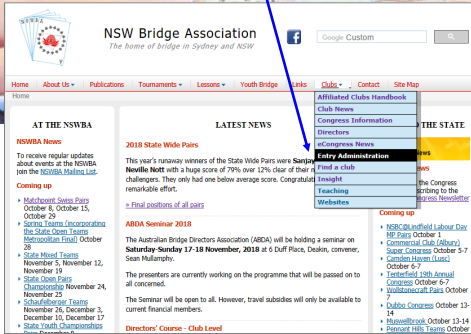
NSW Bridge Association
The home of bridge in Sydney and NSW

Google Custom

Home | About Us | Publications | Tournaments | Lessons | Youth Bridge | Links | Clubs | Contact | Site Map

Home

Affiliated Clubs Handbook
Club News
Congress Information
Directors
eCongress News
Entry Administration
Find a club
Insight
Teaching
Websites

AT THE NSWBA

NSWBA News

To receive regular updates about events at the NSWBA join the NSWBA Mailing List.

Coming up

Matchpoint Swiss Pairs October 8, October 15, October 29
Spring Teams (incorporating the State Open Teams Metropolitan Final) October 28
State Mixed Teams November 5, November 12, November 19
State Open Pairs Championship November 24, November 25
Schapelle/Berger Teams November 26, December 3, December 10, December 17
State Youth Championships

LATEST NEWS

2018 State Wide Pairs

This year's runaway winners of the State Wide Pairs were Sanjay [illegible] Neville Nott with a huge score of 79% over 12% clear of their n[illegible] challengers. They only had one below average score. Congratulat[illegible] remarkable effort.

» Final positions of all pairs

ABDA Seminar 2018

The Australian Bridge Directors Association (ABDA) will be holding a seminar on Saturday-Sunday 17-18 November, 2018 at 6 Duff Place, Deakin, convener, Sean Mullamphy.

The presenters are currently working on the programme that will be passed on to all concerned.

The Seminar will be open to all. However, travel subsidies will only be available to current financial members.

Directors' Course - Club Level

THE STATE

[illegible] the Congress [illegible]e Congress Newsletter

Coming up

NSBC@Lindfield Labour Day MP Pairs October 1
Commercial Club (Albury) Super Congress October 6-7
Camden Haven (Lusc) October 6-7
Tenterfield 19th Annual Congress October 6-7
Wollstonecraft Pairs October 7
Dubbo Congress October 13-14
Muswellbrook October 13-14
Pennant Hills Teams October